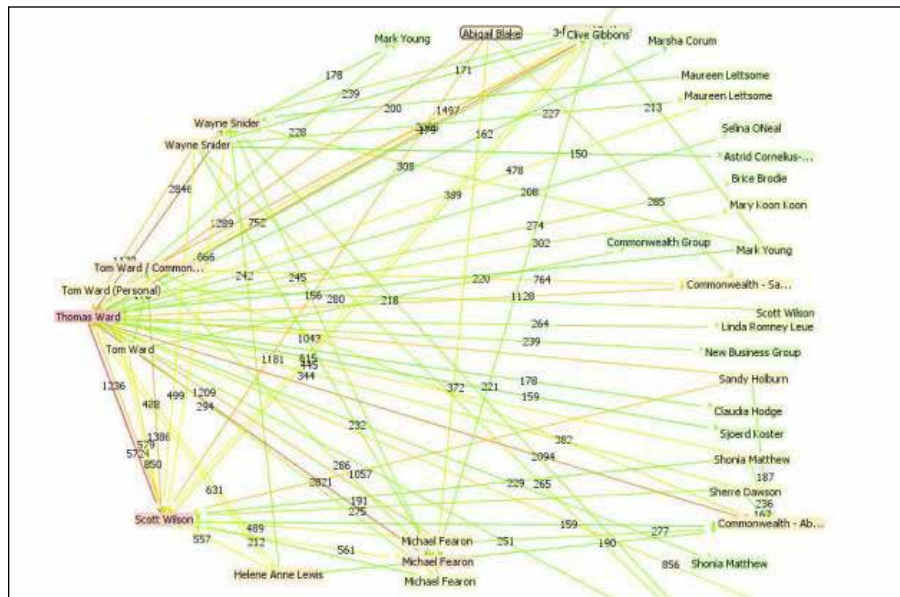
Mark Young
Abigail Blake
3-f Clive Gibbons
Marsha Corum
Maureen Lettsome
Maureen Lettsome
Selina ONeal
Astrid Cornelius-...
Brice Brodie
Mary Koon Koon
Commonwealth Group
Mark Young
Commonwealth - Sa...
Scott Wilson
Linda Romney Leue
New Business Group
Sandy Holburn
Claudia Hodge
Sjoerd Koster
Shonia Matthew
Sherre Dawson
Commonwealth - Ab...
Shonia Matthew
Wayne Snider
Wayne Snider
Tom Ward / Common...
Tom Ward (Personal)
Thomas Ward
Tom Ward
Scott Wilson
Helene Anne Lewis
Michael Fearon
Michael Fearon
Michael Fearon
178
239
171
200
1497
379
162
227
213
228
150
308
478
389
208
285
2846
1289
752
274
666
302
242
245
220
764
156
280
218
1128
264
239
1043
1181
815
445
344
178
159
372
221
1236
428
499
1209
294
232
1386
579
574
850
282
2094
187
286
1057
2821
229
265
236
631
191
275
159
277
489
212
557
561
251
190
856